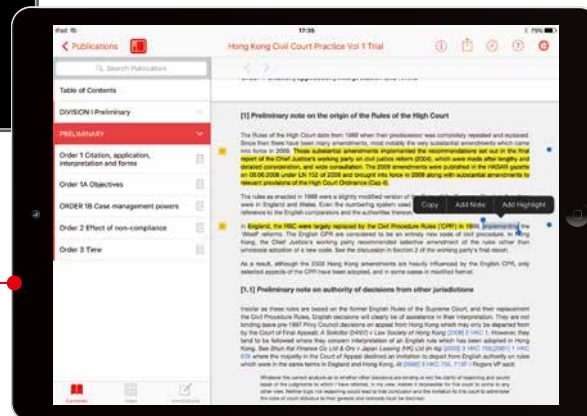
iPad

17:35

Publications

Hong Kong Civil Court Practice Vol 1 Trial

Search Publications

Table of Contents

DIVISION I Preliminary

PRELIMINARY

Order 1 Citation, application, interpretation and forms

Order 1A Objectives

ORDER 1B Case management powers

Order 2 Effect of non-compliance

Order 3 Time

[1] Preliminary note on the origin of the Rules of the High Court

The Rules of the High Court date from 1988 when their predecessor was completely repealed and replaced. Since then there have been many amendments, most notably the very substantial amendments which came into force in 2009. Those substantial amendments implemented the recommendations set out in the final report of the Chief Justice's working party on civil justice reform (2004), which were made after lengthy and detailed consideration, and wide consultation. The 2009 amendments were published in the HKSAR gazette on 08.06.2008 under LN 152 of 2008 and brought into force in 2009 along with substantial amendments to relevant provisions of the High Court Ordinance (Cap 4).

The rules as enacted in 1988 were a slightly modified version of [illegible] were in England and Wales. Even the numbering system used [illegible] reference to the English companions and the authorities thereon.

Copy

Add Note

Add Highlight

In England, the RSC were largely replaced by the Civil Procedure Rules ('CPR') in 1999, implementing the 'Woolf' reforms. The English CPR are considered to be an entirely new code of civil procedure. In Hong Kong, the Chief Justice's working party recommended selective amendment of the rules rather than wholesale adoption of a new code. See the discussion in Section 2 of the working party's final report.

As a result, although the 2009 Hong Kong amendments are heavily influenced by the English CPR, only selected aspects of the CPR have been adopted, and in some cases in modified format.

[1.1] Preliminary note on authority of decisions from other jurisdictions

Insofar as these rules are based on the former English Rules of the Supreme Court, and their replacement the Civil Procedure Rules, English decisions will clearly be of assistance in their interpretation. They are not binding (save pre-1997 Privy Council decisions on appeal from Hong Kong) which may be departed from by the Court of Final Appeal: A Solicitor (24/07) v Law Society of Hong Kong [2008] 2 HKC 1. However, they tend to be followed where they concern interpretation of an English rule which has been adopted in Hong Kong. See Shun Kai Finance Co Ltd & Ors v Japan Leasing (HK) Ltd (in liq) [2001] 1 HKC 636 where the majority in the Court of Appeal declined an invitation to depart from English authority on rules which were in the same terms in England and Hong Kong. At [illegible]

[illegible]

Contents

Index

Annotations